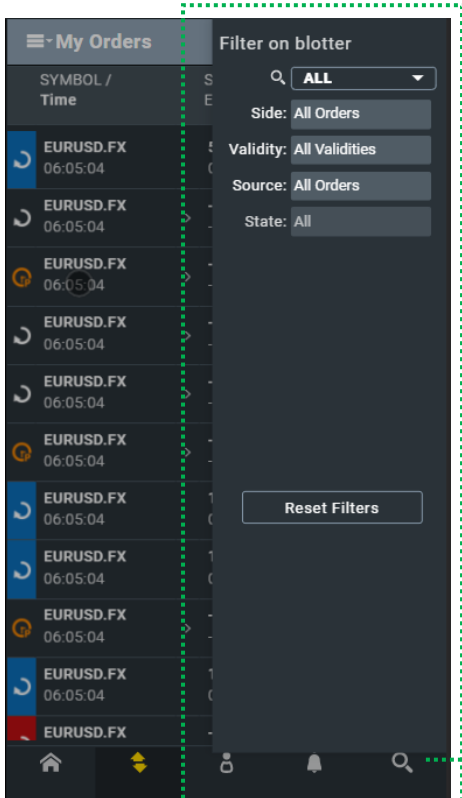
My Orders

SYMBOL / Time

EURUSD.FX 06:05:04
EURUSD.FX 06:05:04
EURUSD.FX 06:05:04
EURUSD.FX 06:05:04
EURUSD.FX 06:05:04
EURUSD.FX 06:05:04
EURUSD.FX 06:05:04
EURUSD.FX 06:05:04
EURUSD.FX 06:05:04
EURUSD.FX 06:05:04
EURUSD.FX

Filter on blotter

ALL

Side: All Orders

Validity: All Validities

Source: All Orders

State: All

Reset Filters